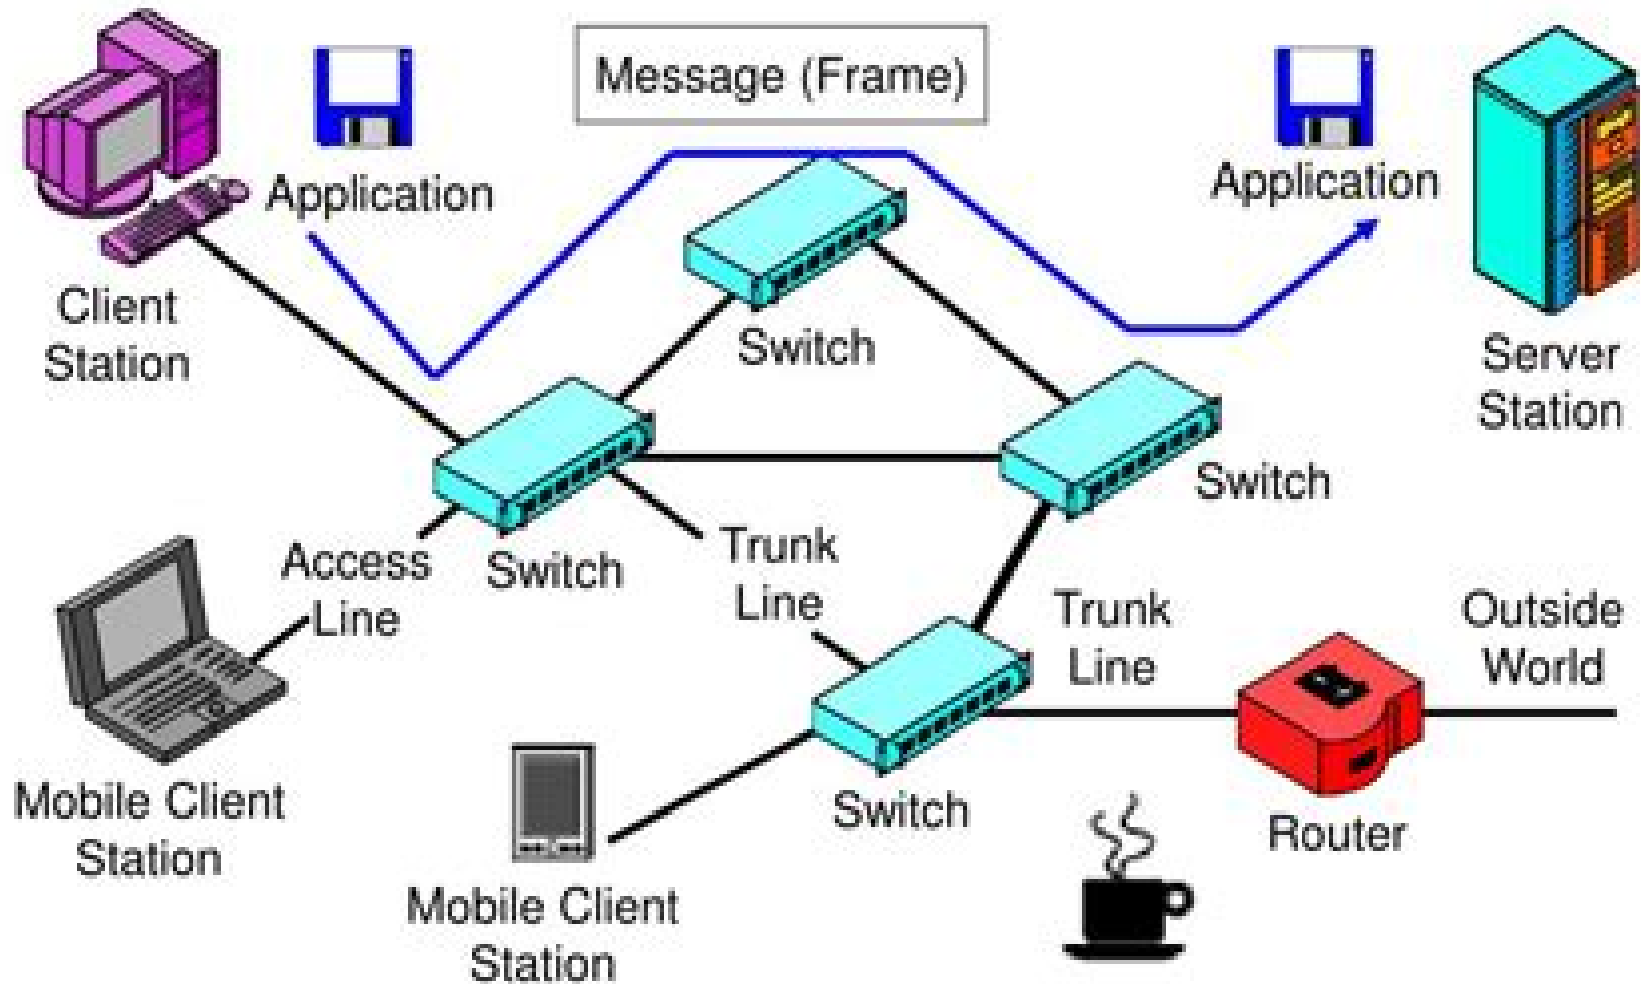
Message (Frame)

Application

Client Station

Application

Server Station

Switch

Switch

Access Line

Switch

Trunk Line

Trunk Line

Outside World

Mobile Client Station

Switch

Router

Mobile Client Station